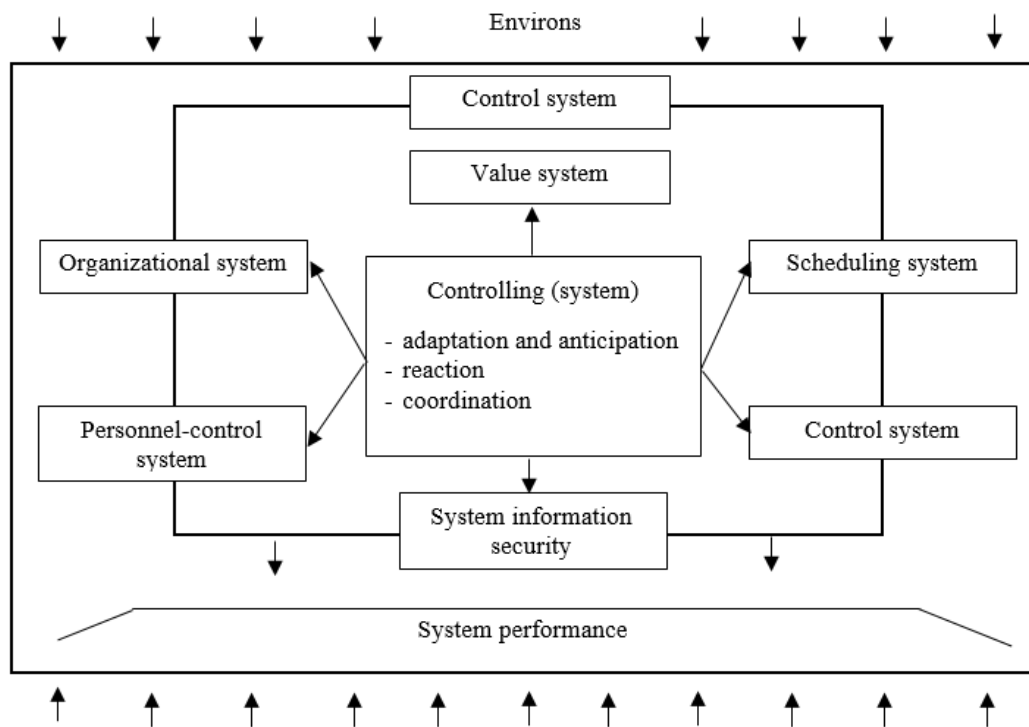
Environs

Control system

Value system

Organizational system

Controlling (system)

- adaptation and anticipation
- reaction
- coordination

Scheduling system

Personnel-control system

Control system

System information security

System performance